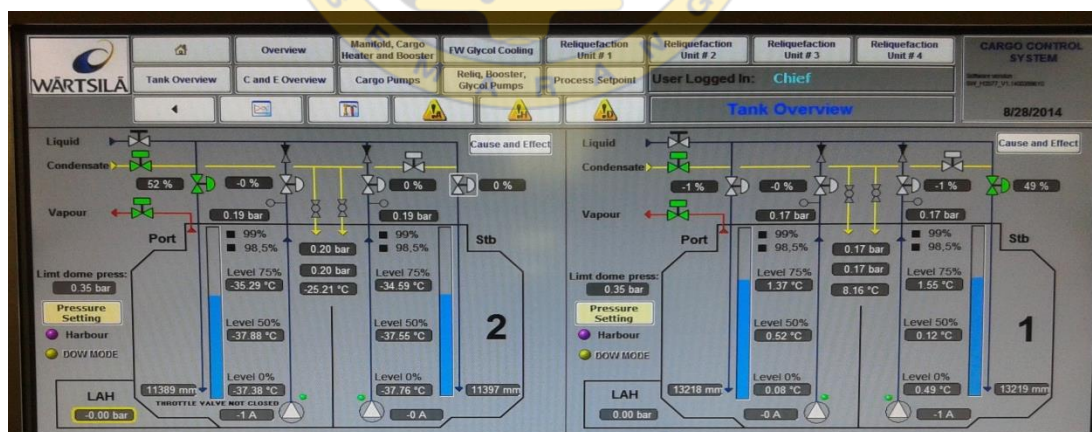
WÄRTSILÄ

Overview
Manifold, Cargo Heater and Booster
FW Glycol Cooling
Reliquefaction Unit # 1
Reliquefaction Unit # 2
Reliquefaction Unit # 3
Reliquefaction Unit # 4
CARGO CONTROL SYSTEM
Tank Overview
C and E Overview
Cargo Pumps
Reliq. Booster, Glycol Pumps
Process Setpoint
User Logged In: Chief
Tank Overview
8/28/2014

Liquid
Condensate
Cause and Effect
52 %
-0 %
0 %
0 %
Vapour
0.19 bar
0.19 bar
Port
Stb
99%
98,5%
0.20 bar
99%
98,5%
Limt dome press:
0.35 bar
Level 75%
-35.29 °C
0.20 bar
-25.21 °C
Level 75%
-34.59 °C
Pressure Setting
Harbour
DOW MODE
Level 50%
-37.88 °C
Level 50%
-37.55 °C
2
Level 0%
-37.38 °C
Level 0%
-37.76 °C
LAH
-0.00 bar
11389 mm
THROTTLE VALVE NOT CLOSED
-1 A
-0 A
11397 mm

Liquid
Condensate
Cause and Effect
-1 %
-0 %
-1 %
49 %
Vapour
0.17 bar
0.17 bar
Port
Stb
99%
98,5%
0.17 bar
99%
98,5%
Limt dome press:
0.35 bar
Level 75%
1.37 °C
0.17 bar
8.16 °C
Level 75%
1.55 °C
Pressure Setting
Harbour
DOW MODE
Level 50%
0.52 °C
Level 50%
0.12 °C
1
Level 0%
0.08 °C
Level 0%
0.49 °C
LAH
0.00 bar
13218 mm
-0 A
-1 A
13219 mm